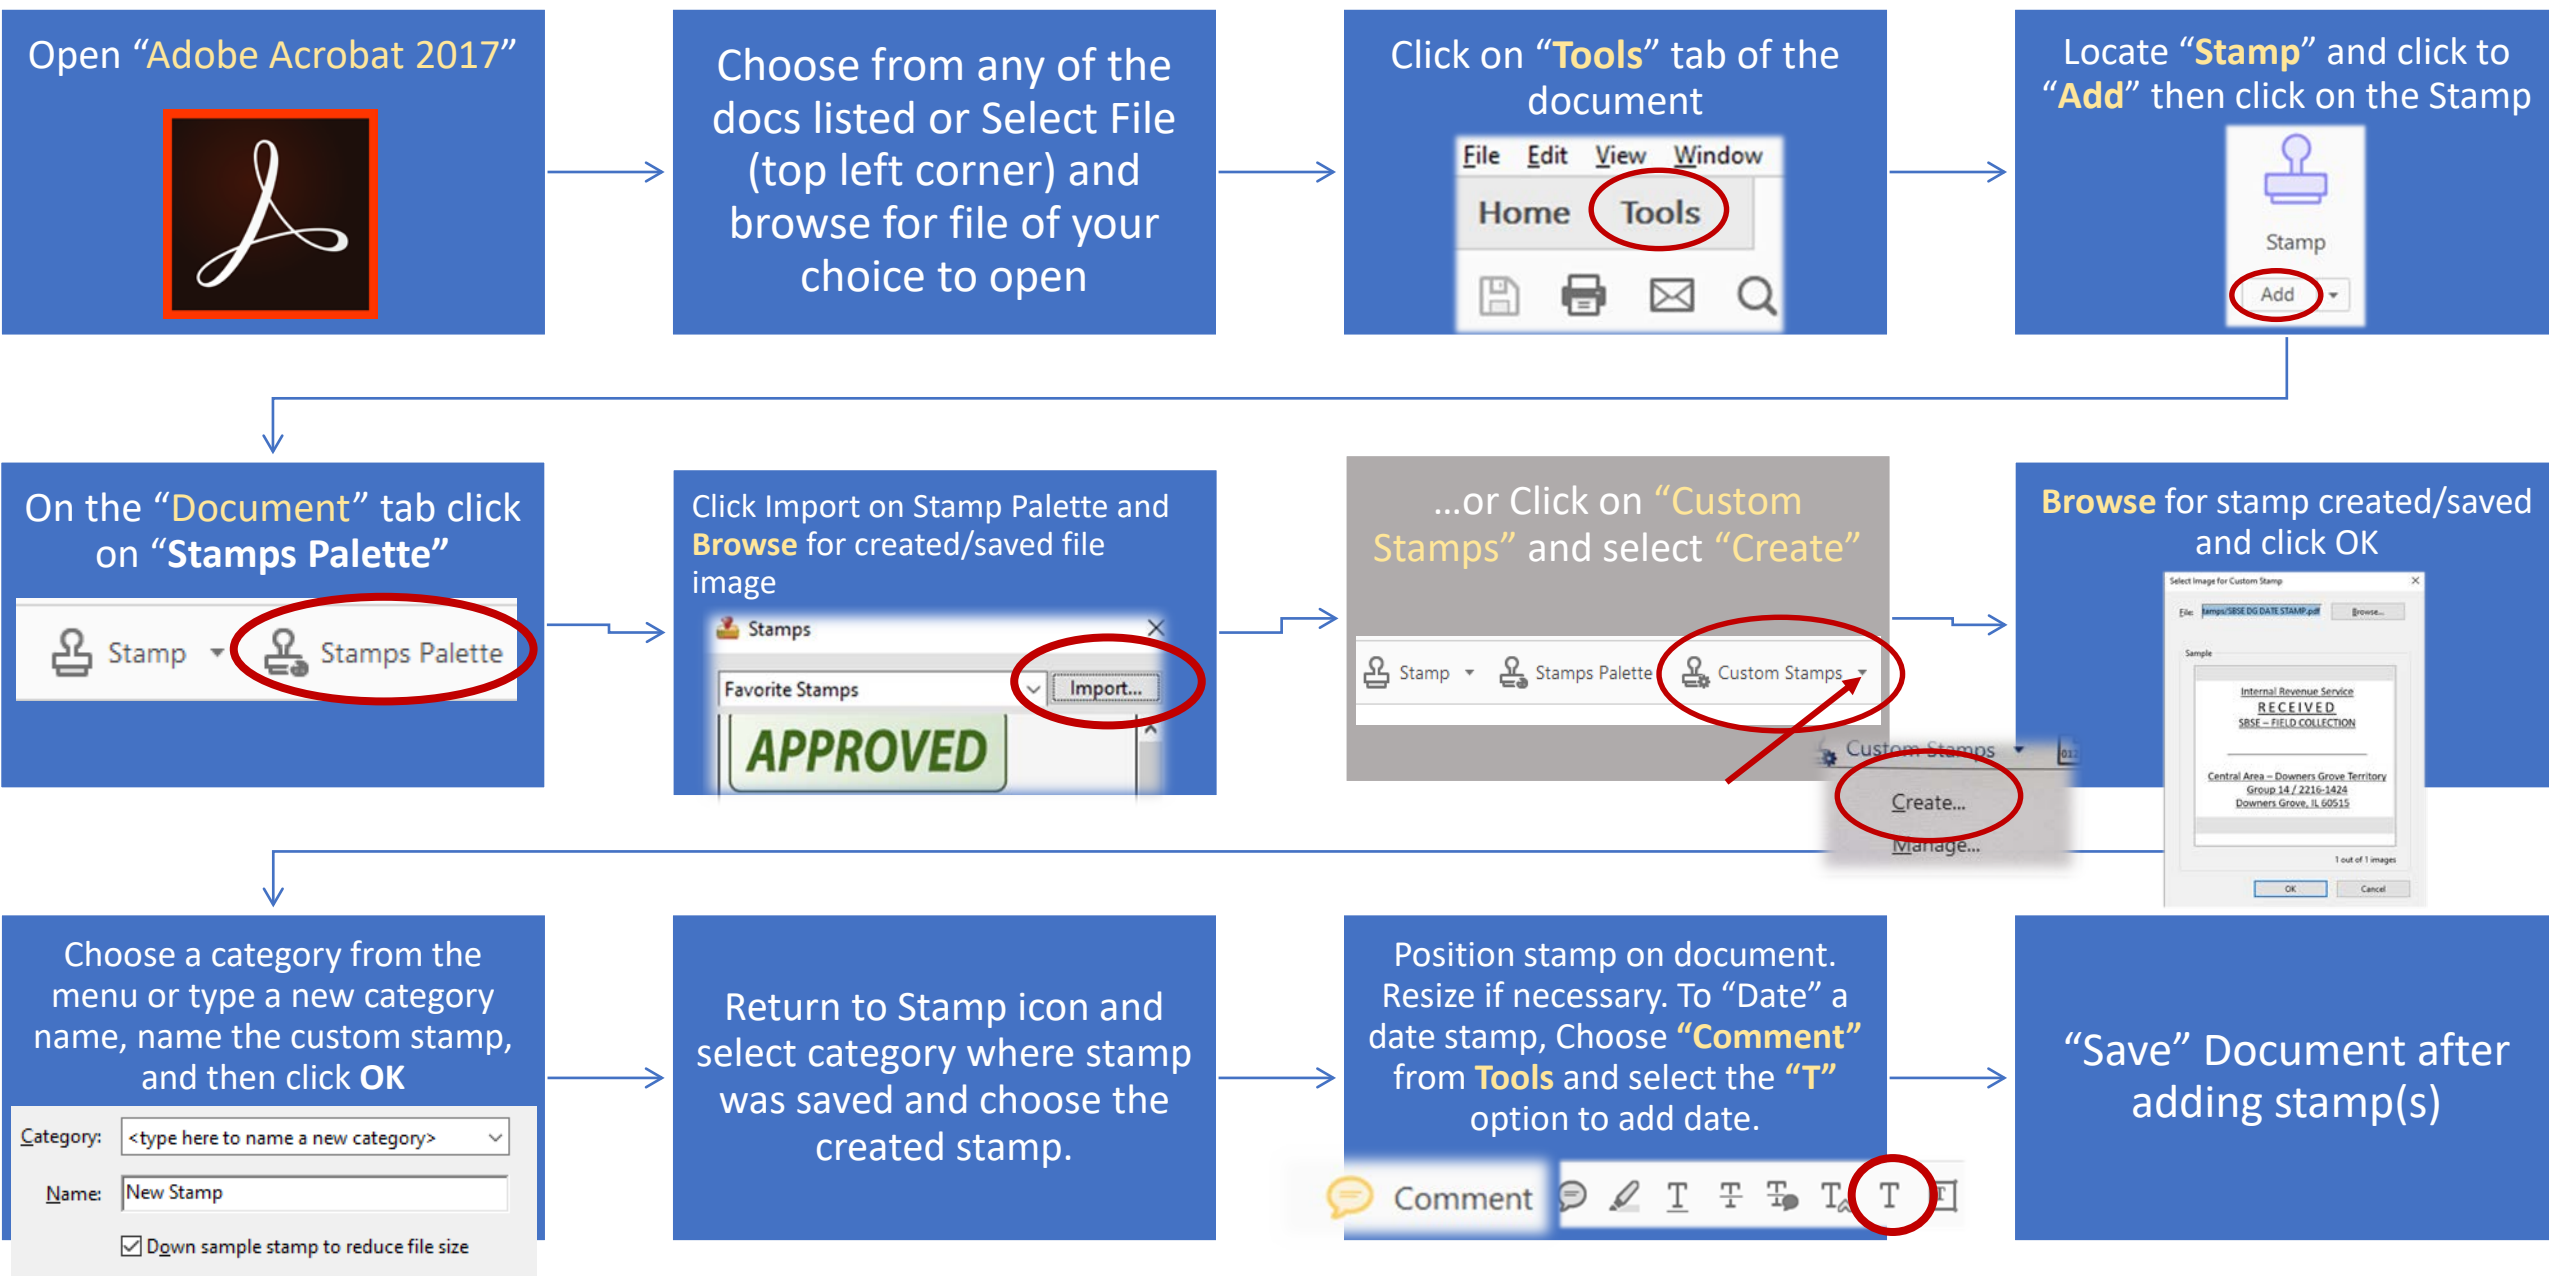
Open “Adobe Acrobat 2017”

Choose from any of the docs listed or Select File (top left corner) and browse for file of your choice to open

Click on “Tools” tab of the document

File Edit View Window

Home Tools

Locate “Stamp” and click to “Add” then click on the Stamp

Stamp

Add

On the “Document” tab click on “Stamps Palette”

Stamp Stamps Palette

Click Import on Stamp Palette and Browse for created/saved file image

Stamps

Favorite Stamps Import...

APPROVED

...or Click on “Custom Stamps” and select “Create”

Stamp Stamps Palette Custom Stamps

Custom Stamps

Create...

Manage...

Browse for stamp created/saved and click OK

Select Image for Custom Stamp

File: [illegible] Browse...

Sample

Internal Revenue Service
RECEIVED
SBSE – FIELD COLLECTION

Central Area – Downers Grove Territory
Group 14 / 2216-1424
Downers Grove, IL 60515

1 out of 1 images

OK Cancel

Choose a category from the menu or type a new category name, name the custom stamp, and then click OK

Category: <type here to name a new category>

Name: New Stamp

Down sample stamp to reduce file size

Return to Stamp icon and select category where stamp was saved and choose the created stamp.

Position stamp on document. Resize if necessary. To “Date” a date stamp, Choose “Comment” from Tools and select the “T” option to add date.

Comment

“Save” Document after adding stamp(s)